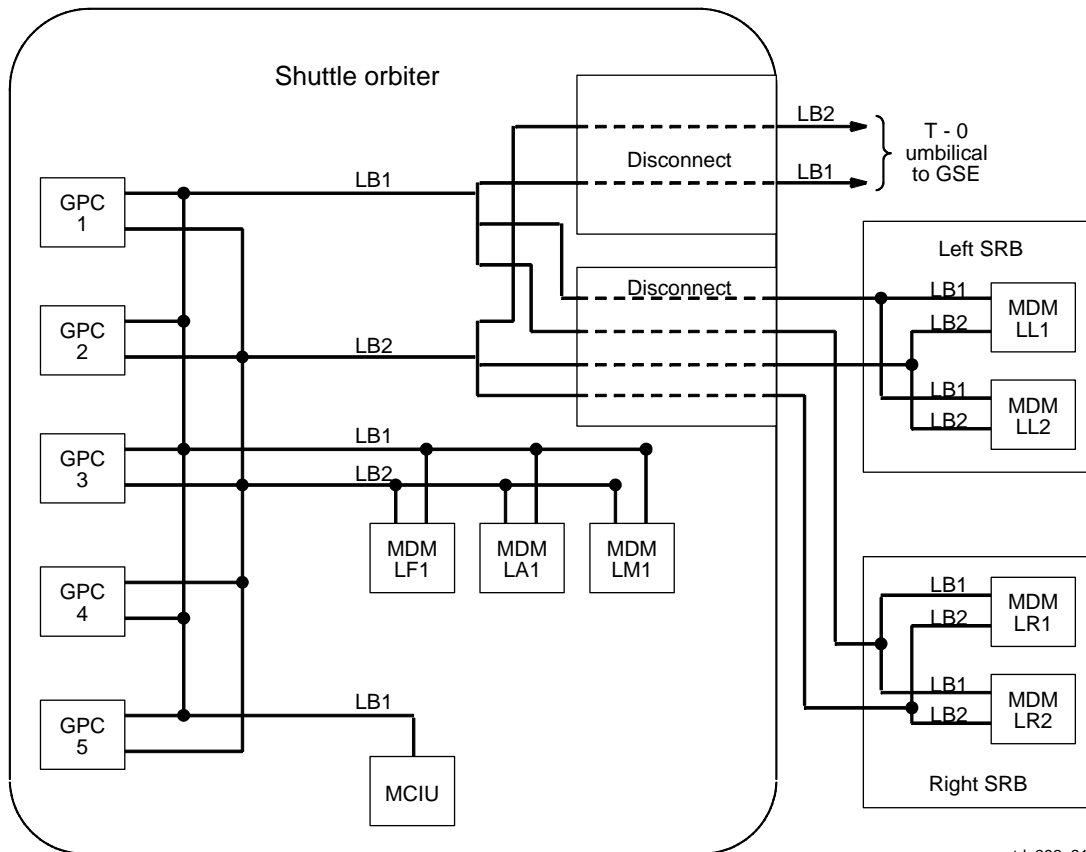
Shuttle orbiter

LB2

LB1

Disconnect

T - 0 umbilical to GSE

GPC 1

LB1

Left SRB

Disconnect

LB1

MDM LL1

GPC 2

LB2

LB2

LB1

MDM LL2

LB2

GPC 3

LB1

LB2

MDM LF1

MDM LA1

MDM LM1

GPC 4

LB1

MDM LR1

LB2

LB1

MDM LR2

LB2

GPC 5

LB1

MCIU

Right SRB

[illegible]